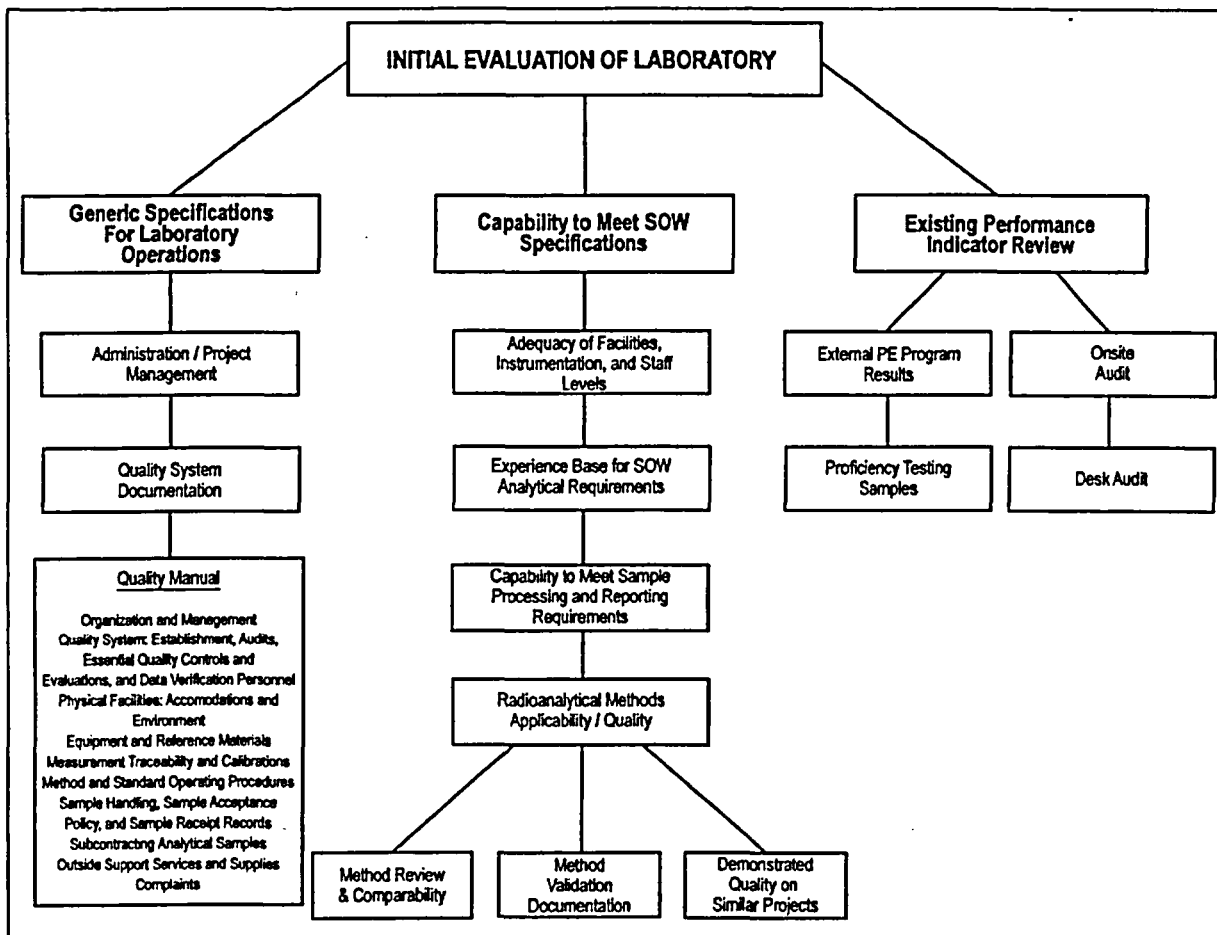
INITIAL EVALUATION OF LABORATORY

Generic Specifications For Laboratory Operations

Administration / Project Management

Quality System Documentation

Quality Manual

Organization and Management
Quality System: Establishment, Audits, Essential Quality Controls and Evaluations, and Data Verification Personnel
Physical Facilities: Accomodations and Environment
Equipment and Reference Materials
Measurement Traceability and Calibrations
Method and Standard Operating Procedures
Sample Handling, Sample Acceptance Policy, and Sample Receipt Records
Subcontracting Analytical Samples
Outside Support Services and Supplies
Complaints

Capability to Meet SOW Specifications

Adequacy of Facilities, Instrumentation, and Staff Levels

Experience Base for SOW Analytical Requirements

Capability to Meet Sample Processing and Reporting Requirements

Radioanalytical Methods Applicability / Quality

Method Review & Comparability

Method Validation Documentation

Demonstrated Quality on Similar Projects

Existing Performance Indicator Review

External PE Program Results

Proficiency Testing Samples

Onsite Audit

Desk Audit